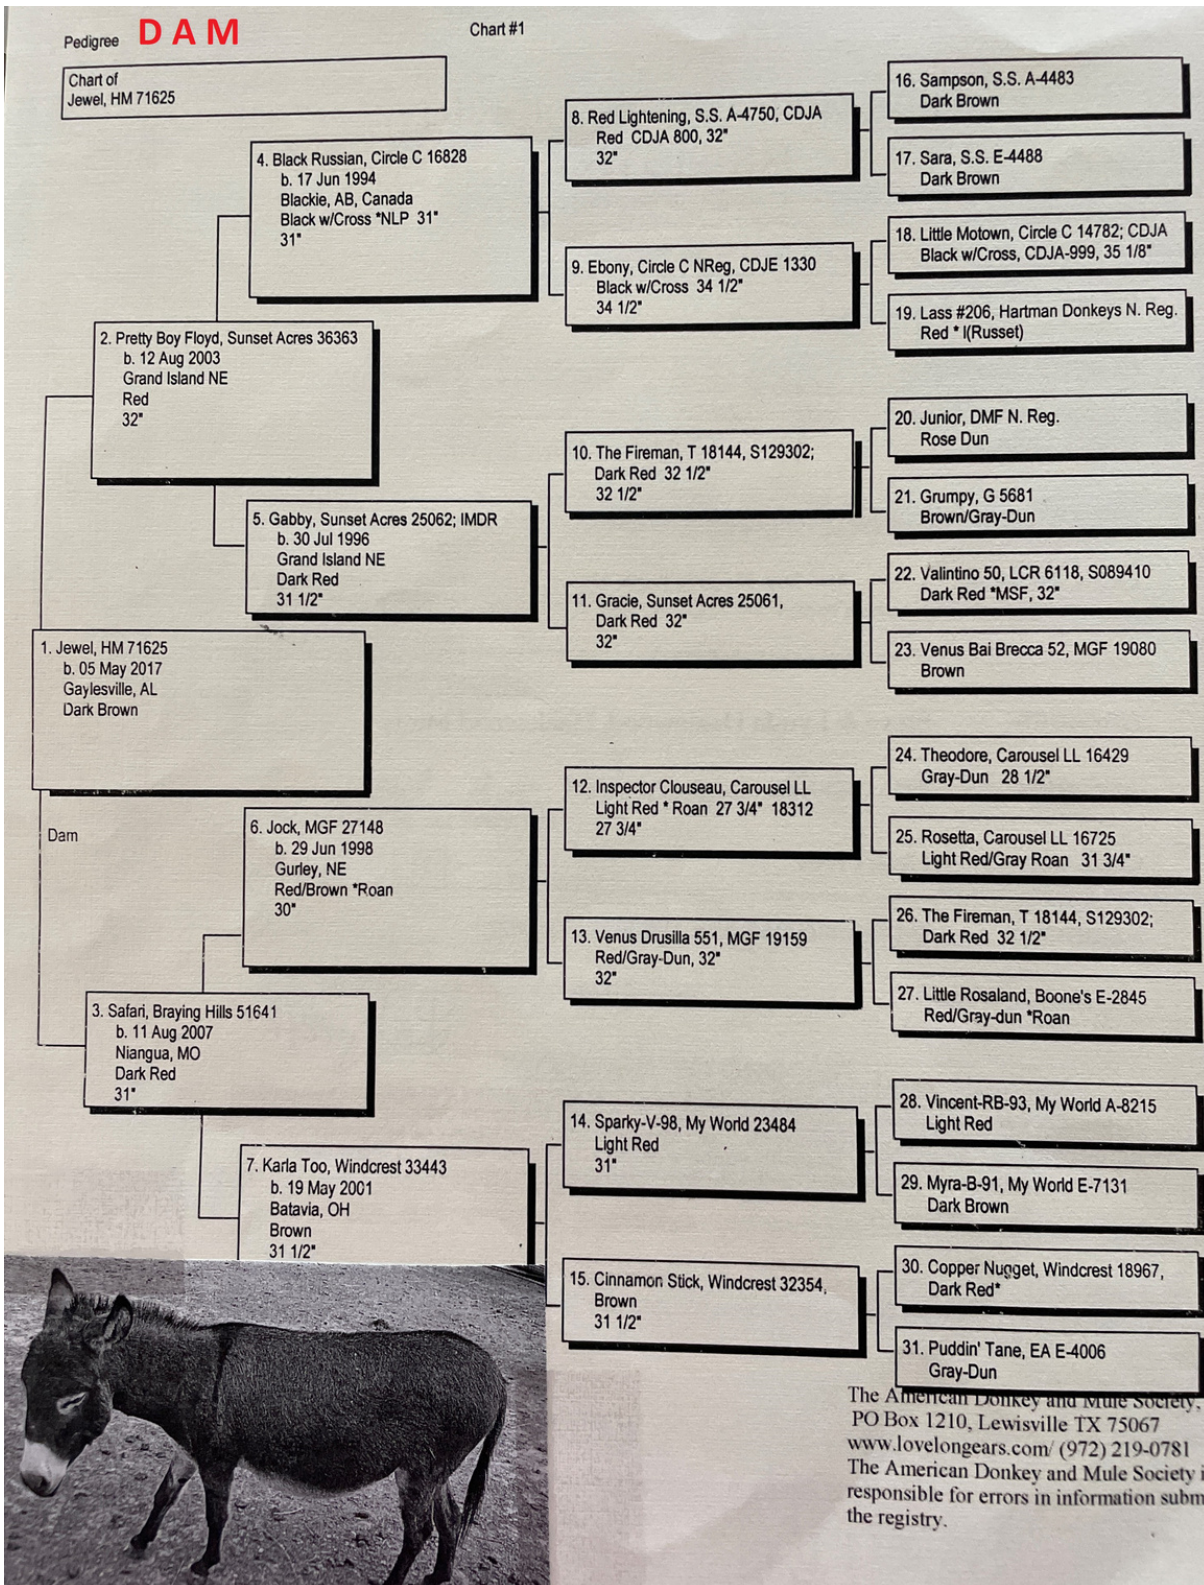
Pedigree DAM

Chart #1

Chart of
Jewel, HM 71625

1. Jewel, HM 71625
b. 05 May 2017
Gaylesville, AL
Dark Brown

Dam

2. Pretty Boy Floyd, Sunset Acres 36363
b. 12 Aug 2003
Grand Island NE
Red
32"

3. Safari, Braying Hills 51641
b. 11 Aug 2007
Niangua, MO
Dark Red
31"

4. Black Russian, Circle C 16828
b. 17 Jun 1994
Blackie, AB, Canada
Black w/Cross *NLP 31"
31"

5. Gabby, Sunset Acres 25062; IMDR
b. 30 Jul 1996
Grand Island NE
Dark Red
31 1/2"

6. Jock, MGF 27148
b. 29 Jun 1998
Gurley, NE
Red/Brown *Roan
30"

7. Karla Too, Windcrest 33443
b. 19 May 2001
Batavia, OH
Brown
31 1/2"

8. Red Lightening, S.S. A-4750, CDJA
Red CDJA 800, 32"
32"

9. Ebony, Circle C NReg, CDJE 1330
Black w/Cross 34 1/2"
34 1/2"

10. The Fireman, T 18144, S129302;
Dark Red 32 1/2"
32 1/2"

11. Gracie, Sunset Acres 25061,
Dark Red 32"
32"

12. Inspector Clouseau, Carousel LL
Light Red * Roan 27 3/4" 18312
27 3/4"

13. Venus Drusilla 551, MGF 19159
Red/Gray-Dun, 32"
32"

14. Sparky-V-98, My World 23484
Light Red
31"

15. Cinnamon Stick, Windcrest 32354,
Brown
31 1/2"

16. Sampson, S.S. A-4483
Dark Brown

17. Sara, S.S. E-4488
Dark Brown

18. Little Motown, Circle C 14782; CDJA
Black w/Cross, CDJA-999, 35 1/8"

19. Lass #206, Hartman Donkeys N. Reg.
Red * I(Russet)

20. Junior, DMF N. Reg.
Rose Dun

21. Grumpy, G 5681
Brown/Gray-Dun

22. Valintino 50, LCR 6118, S089410
Dark Red *MSF, 32"

23. Venus Bai Brecca 52, MGF 19080
Brown

24. Theodore, Carousel LL 16429
Gray-Dun 28 1/2"

25. Rosetta, Carousel LL 16725
Light Red/Gray Roan 31 3/4"

26. The Fireman, T 18144, S129302;
Dark Red 32 1/2"

27. Little Rosaland, Boone's E-2845
Red/Gray-dun *Roan

28. Vincent-RB-93, My World A-8215
Light Red

29. Myra-B-91, My World E-7131
Dark Brown

30. Copper Nugget, Windcrest 18967,
Dark Red*

31. Puddin' Tane, EA E-4006
Gray-Dun

The American Donkey and Mule Society,
PO Box 1210, Lewisville TX 75067
www.lovelongears.com/ (972) 219-0781
The American Donkey and Mule Society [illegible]
responsible for errors in information subm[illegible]
the registry.